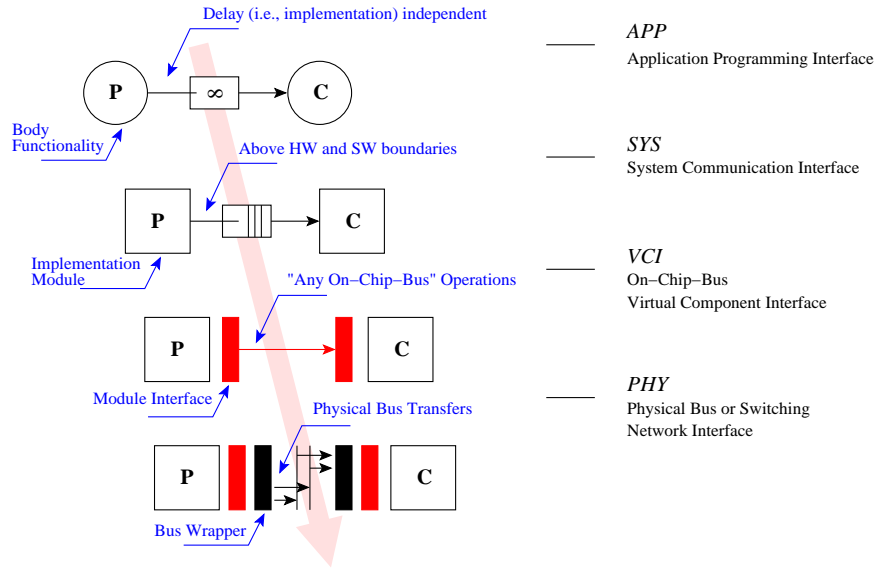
Delay (i.e., implementation) independent

P

$\infty$

C

Body Functionality

APP
Application Programming Interface

Above HW and SW boundaries

P

C

Implementation Module

SYS
System Communication Interface

"Any On−Chip−Bus" Operations

P

C

Module Interface

VCI
On−Chip−Bus
Virtual Component Interface

Physical Bus Transfers

P

C

Bus Wrapper

PHY
Physical Bus or Switching Network Interface